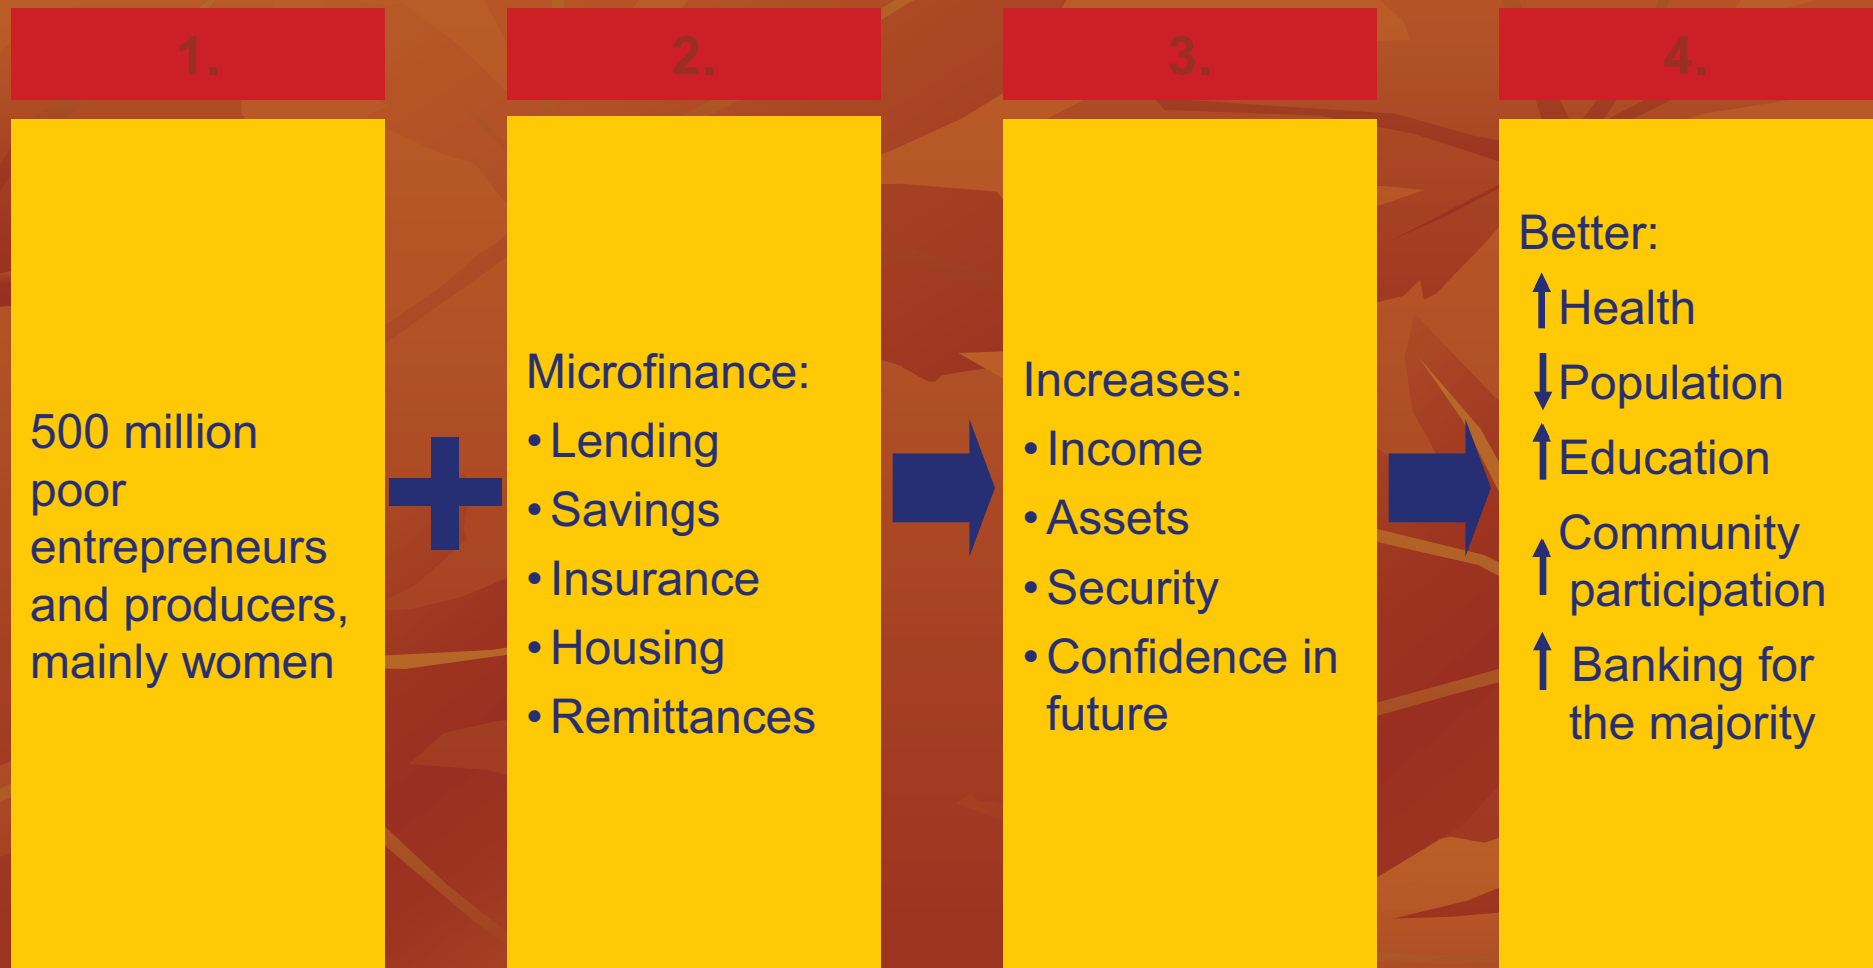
1.

500 million poor entrepreneurs and producers, mainly women

2.

Microfinance:
• Lending
• Savings
• Insurance
• Housing
• Remittances

3.

Increases:
• Income
• Assets
• Security
• Confidence in future

4.

Better:
$\uparrow$ Health
$\downarrow$ Population
$\uparrow$ Education
$\uparrow$ Community participation
$\uparrow$ Banking for the majority